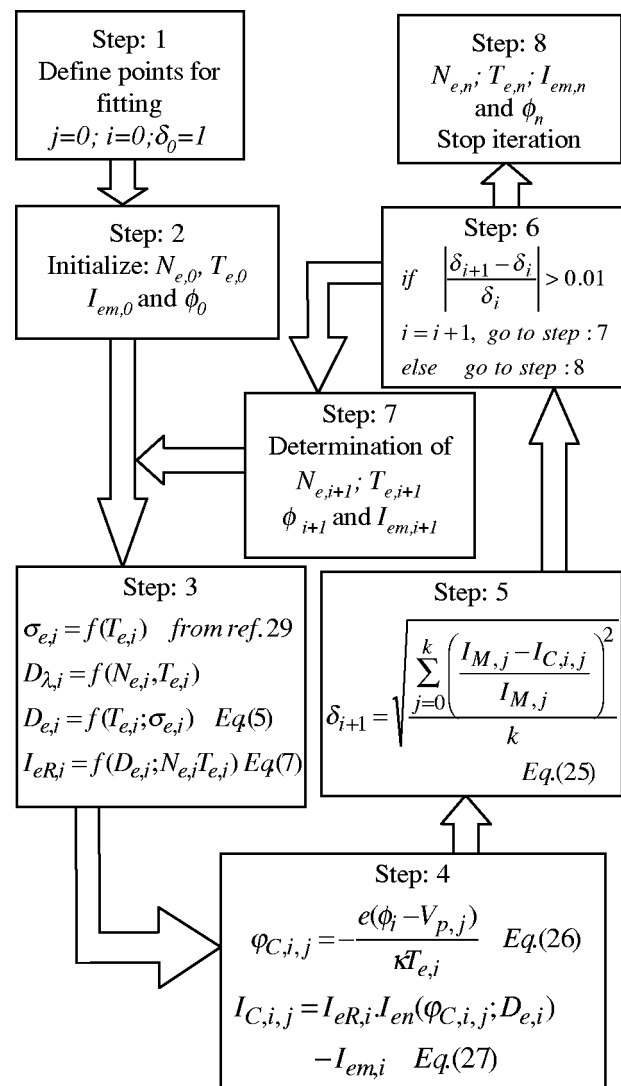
Step: 1
Define points for fitting
$j=0; i=0; \delta_0=1$

Step: 2
Initialize: $N_{e,0}$, $T_{e,0}$
$I_{em,0}$ and $\phi_0$

Step: 8
$N_{e,n}$; $T_{e,n}$; $I_{em,n}$
and $\phi_n$
Stop iteration

Step: 6
$if \quad \left|\frac{\delta_{i+1}-\delta_i}{\delta_i}\right| > 0.01$
$i=i+1, \ go \ to \ step: 7$
$else \quad go \ to \ step: 8$

Step: 7
Determination of
$N_{e,i+1}$; $T_{e,i+1}$
$\phi_{i+1}$ and $I_{em,i+1}$

Step: 3
$\sigma_{e,i} = f(T_{e,i}) \quad from \ ref. 29$
$D_{\lambda,i} = f(N_{e,i}, T_{e,i})$
$D_{e,i} = f(T_{e,i}; \sigma_{e,i}) \quad Eq.(5)$
$I_{eR,i} = f(D_{e,i}; N_{e,i} T_{e,i}) \ Eq.(7)$

Step: 5
$\delta_{i+1} = \sqrt{\frac{\sum_{j=0}^{k}\left(\frac{I_{M,j}-I_{C,i,j}}{I_{M,j}}\right)^2}{k}}$
Eq.(25)

Step: 4
$\varphi_{C,i,j} = -\frac{e(\phi_i - V_{p,j})}{\kappa T_{e,i}} \quad Eq.(26)$
$I_{C,i,j} = I_{eR,i} . I_{en}(\varphi_{C,i,j}; D_{e,i})$
$-I_{em,i} \quad Eq.(27)$